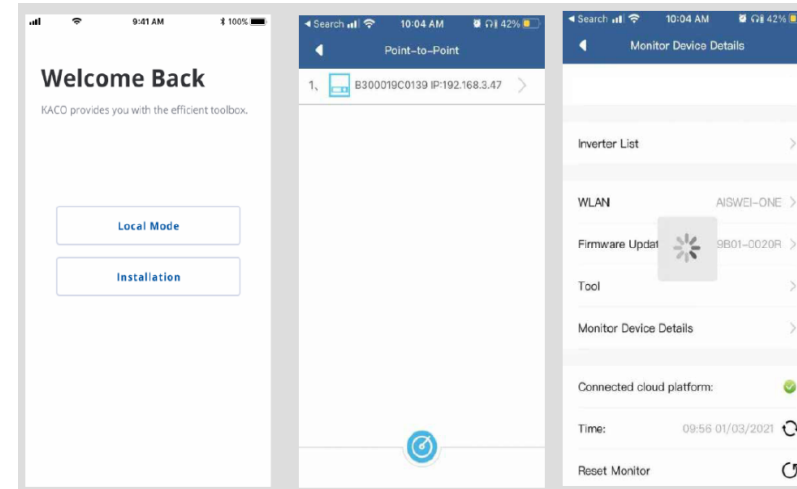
9:41 AM
100%

Welcome Back

KACO provides you with the efficient toolbox.

Local Mode

Installation

◂ Search
10:04 AM
42%

Point-to-Point

1、 B300019C0139 IP:192.168.3.47

◂ Search
10:04 AM
42%

Monitor Device Details

Inverter List

WLAN AISWEI-ONE

Firmware Updat 9B01-0020R

Tool

Monitor Device Details

Connected cloud platform:

Time: 09:56 01/03/2021

Reset Monitor